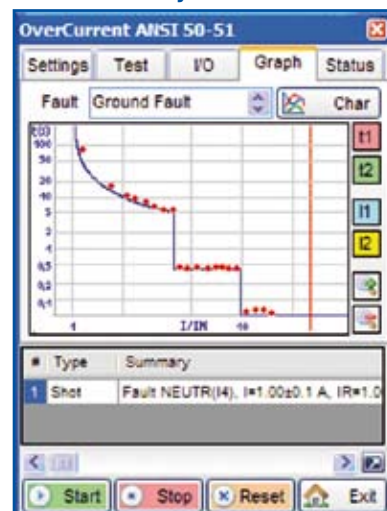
OverCurrent ANSI 50-51

Settings | Test | I/O | Graph | Status

Fault | Ground Fault | Char

t1
t2
I1
I2

100
50
20
10
5
2
1
0,5
0,2
0,1

1
I/IN
10

| # | Type | Summary |
|---|---|---|
| 1 | Shot | Fault NEUTR(I4), I=1.00±0.1 A, IR=1.0 |

Start
Stop
Reset
Exit